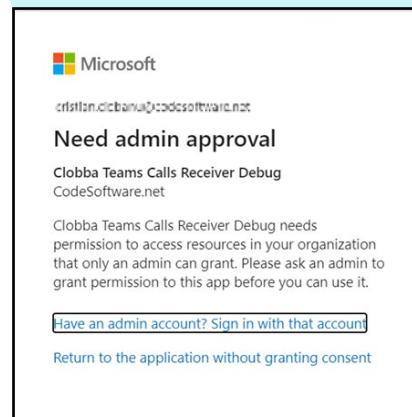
Microsoft

cristian.ciobanu@codesoftware.net

Need admin approval

Clobba Teams Calls Receiver Debug
CodeSoftware.net

Clobba Teams Calls Receiver Debug needs permission to access resources in your organization that only an admin can grant. Please ask an admin to grant permission to this app before you can use it.

Have an admin account? Sign in with that account

Return to the application without granting consent